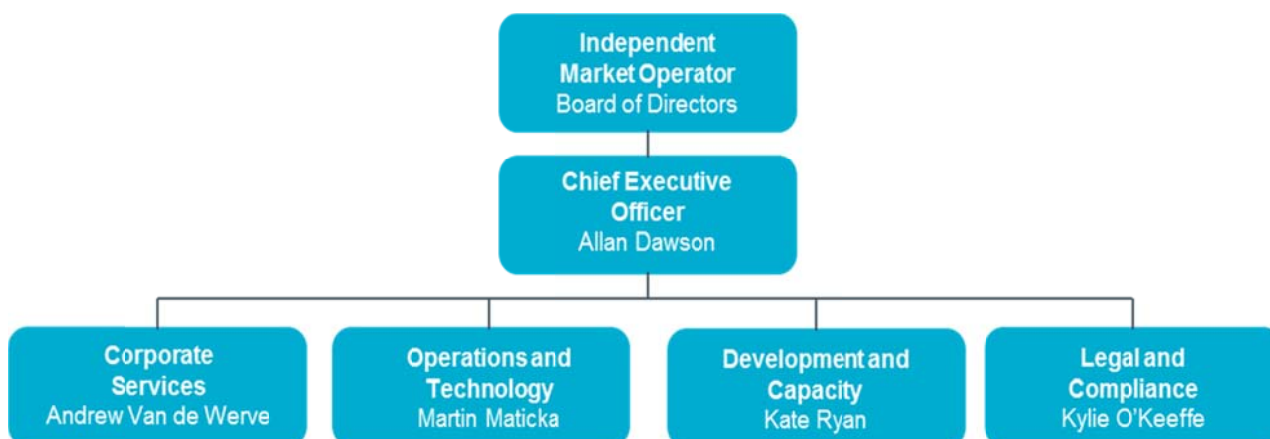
Independent Market Operator
Board of Directors

Chief Executive Officer
Allan Dawson

Corporate Services
Andrew Van de Werve

Operations and Technology
Martin Maticka

Development and Capacity
Kate Ryan

Legal and Compliance
Kylie O'Keeffe